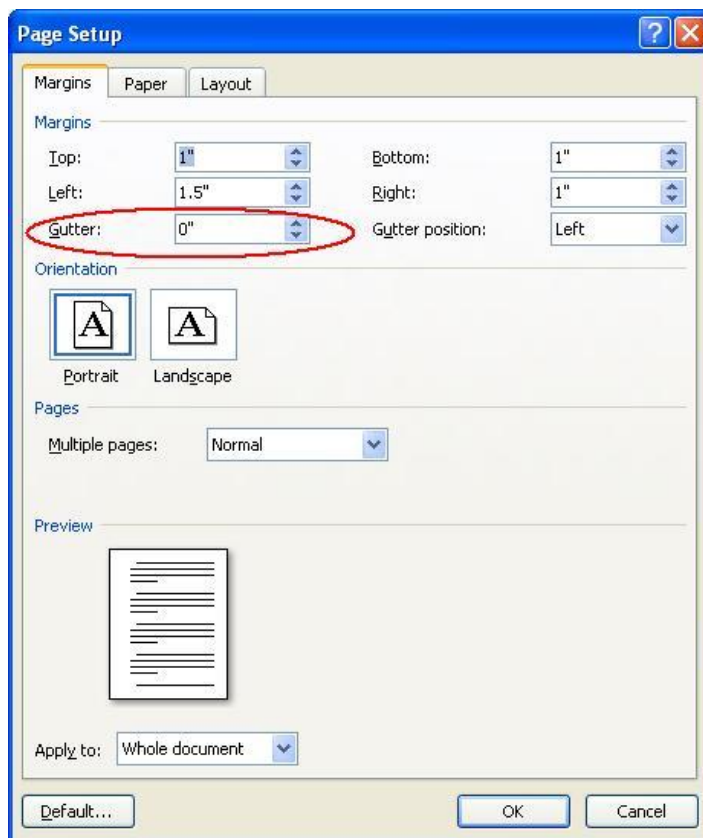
Page Setup

Margins
Paper
Layout

Margins

Top: 1"
Bottom: 1"
Left: 1.5"
Right: 1"
Gutter: 0"
Gutter position: Left

Orientation

A
A
Portrait
Landscape

Pages

Multiple pages: Normal

Preview

Apply to: Whole document

Default...
OK
Cancel